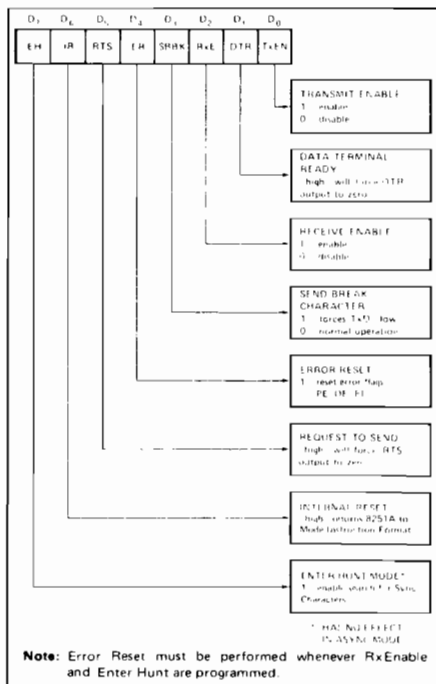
$D_7$ $D_6$ $D_5$ $D_4$ $D_3$ $D_2$ $D_1$ $D_0$

EH IR RTS ER SBRK RxE DTR TxEN

TRANSMIT ENABLE
1 enable
0 disable

DATA TERMINAL READY
"high" will force DTR output to zero

RECEIVE ENABLE
1 enable
0 disable

SEND BREAK CHARACTER
1 forces TxD "low"
0 normal operation

ERROR RESET
1 reset error flags PE, OE, FE

REQUEST TO SEND
"high" will force RTS output to zero

INTERNAL RESET
"high" returns 8251A to Mode Instruction Format

ENTER HUNT MODE*
1 enable search for Sync Characters

* HAS NO EFFECT IN ASYNC MODE

Note: Error Reset must be performed whenever RxEnable and Enter Hunt are programmed.